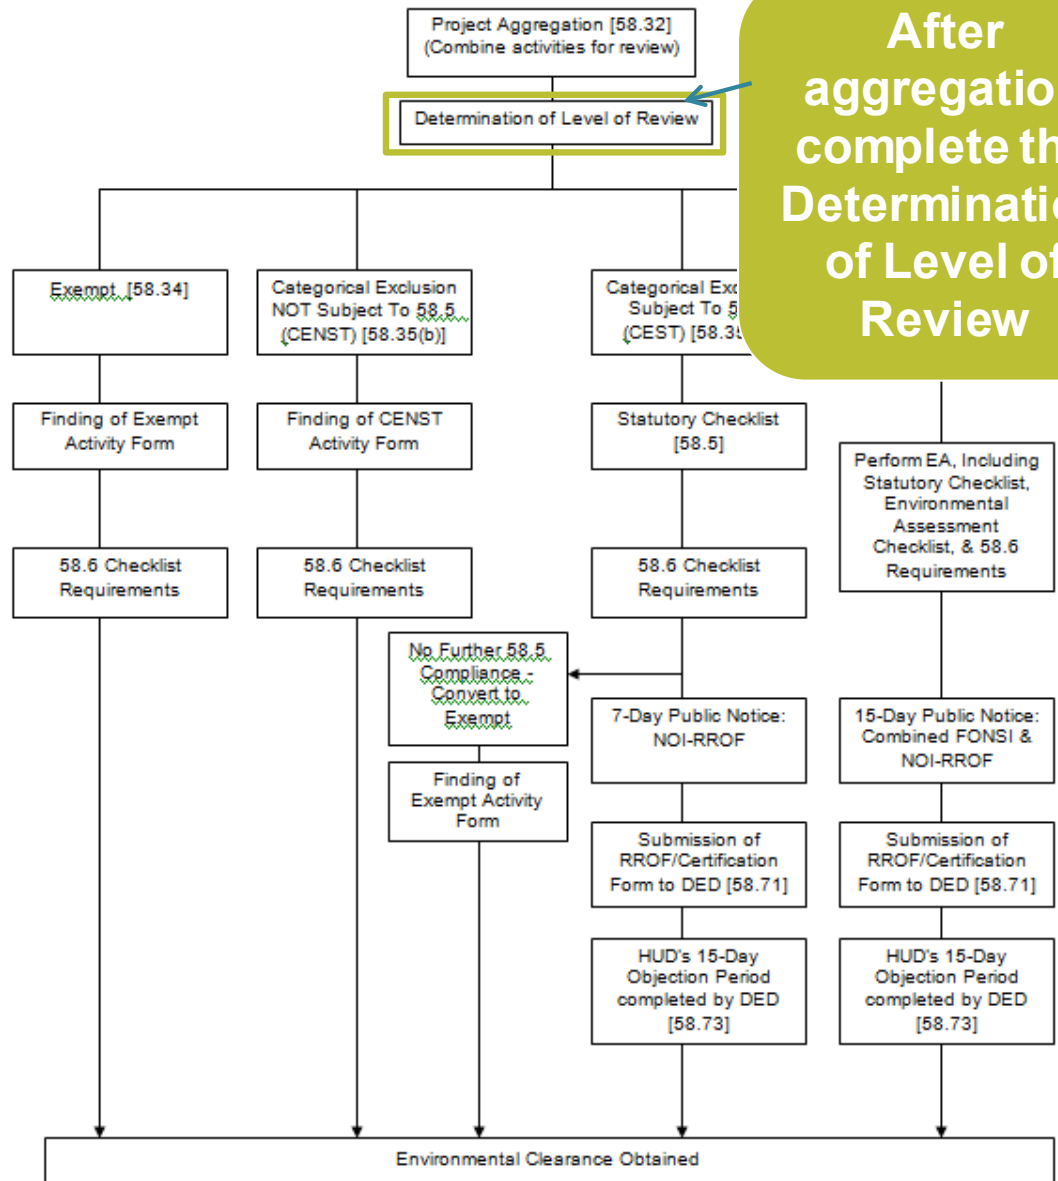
Project Aggregation [58.32]
(Combine activities for review)

After aggregatio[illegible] complete th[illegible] Determinati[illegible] of Level of Review

Determination of Level of Review

Exempt [58.34]

Categorical Exclusion NOT Subject To 58.5 (CENST) [58.35(b)]

Categorical Exc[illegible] Subject To 5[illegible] (CEST) [58.3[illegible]

Finding of Exempt Activity Form

Finding of CENST Activity Form

Statutory Checklist [58.5]

Perform EA, Including Statutory Checklist, Environmental Assessment Checklist, & 58.6 Requirements

58.6 Checklist Requirements

58.6 Checklist Requirements

58.6 Checklist Requirements

No Further 58.5 Compliance - Convert to Exempt

Finding of Exempt Activity Form

7-Day Public Notice: NOI-RROF

15-Day Public Notice: Combined FONSI & NOI-RROF

Submission of RROF/Certification Form to DED [58.71]

Submission of RROF/Certification Form to DED [58.71]

HUD's 15-Day Objection Period completed by DED [58.73]

HUD's 15-Day Objection Period completed by DED [58.73]

Environmental Clearance Obtained